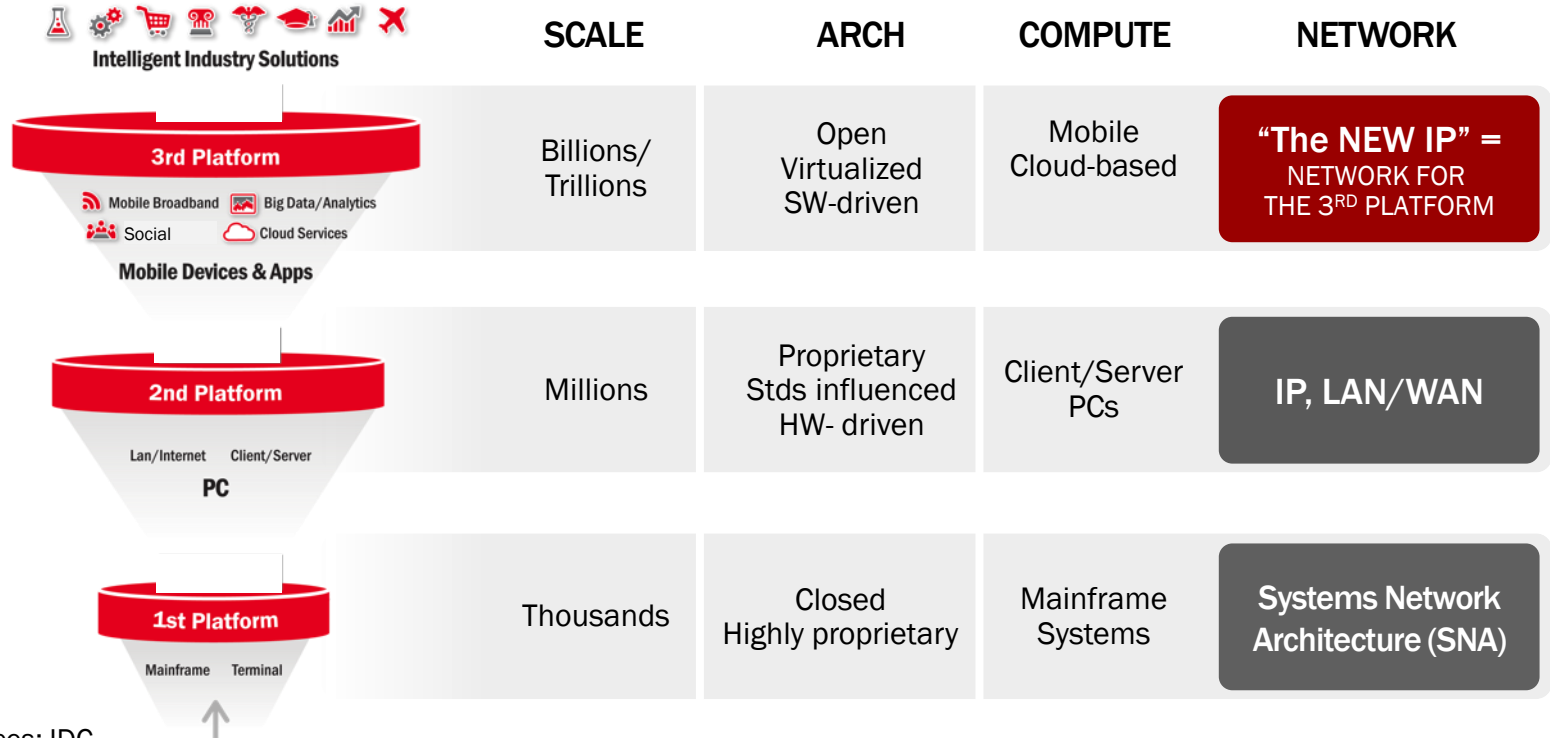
Intelligent Industry Solutions

| | SCALE | ARCH | COMPUTE | NETWORK |
|---|---|---|---|---|
| 3rd Platform<br>Mobile Broadband, Big Data/Analytics, Social, Cloud Services<br>Mobile Devices & Apps | Billions/ Trillions | Open Virtualized SW-driven | Mobile Cloud-based | "The NEW IP" = NETWORK FOR THE 3$^{RD}$ PLATFORM |
| 2nd Platform<br>Lan/Internet, Client/Server<br>PC | Millions | Proprietary Stds influenced HW- driven | Client/Server PCs | IP, LAN/WAN |
| 1st Platform<br>Mainframe, Terminal | Thousands | Closed Highly proprietary | Mainframe Systems | Systems Network Architecture (SNA) |

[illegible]es: IDC